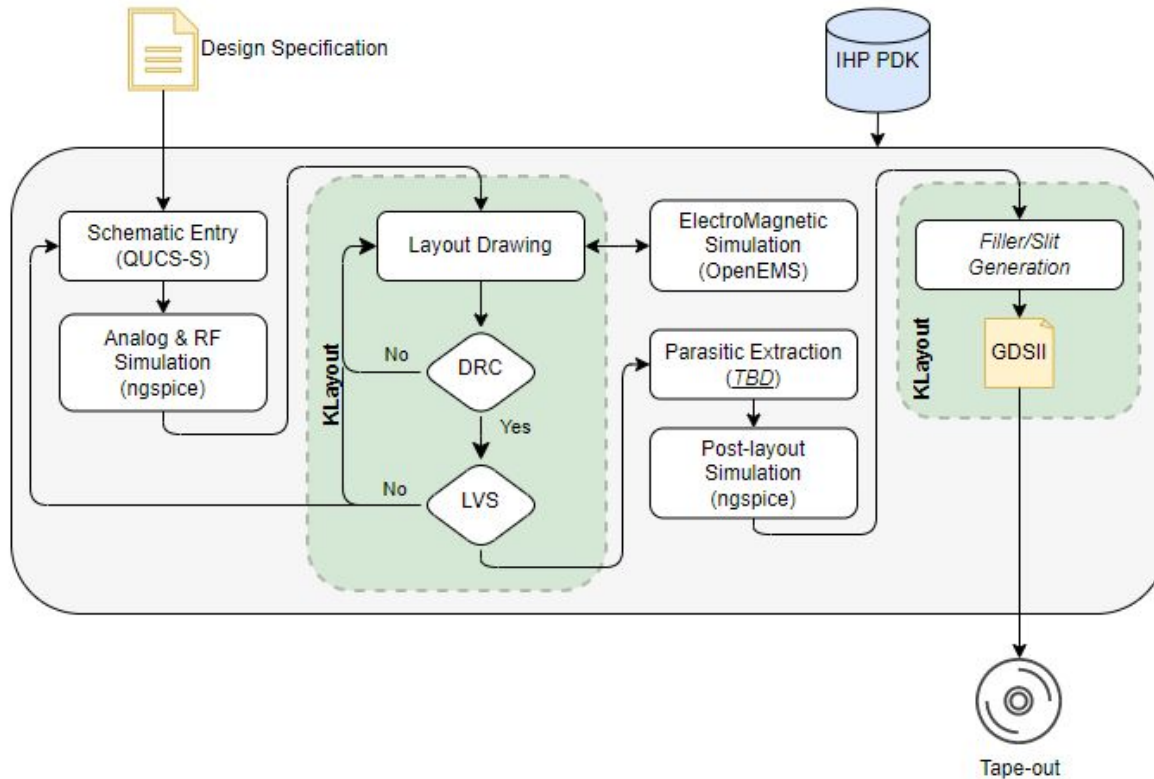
Design Specification

IHP PDK

Schematic Entry
(QUCS-S)

Analog & RF
Simulation
(ngspice)

KLayout

Layout Drawing

No

DRC

Yes

No

LVS

ElectroMagnetic
Simulation
(OpenEMS)

Parasitic Extraction
(TBD)

Post-layout
Simulation
(ngspice)

KLayout

Filler/Slit
Generation

GDSII

Tape-out